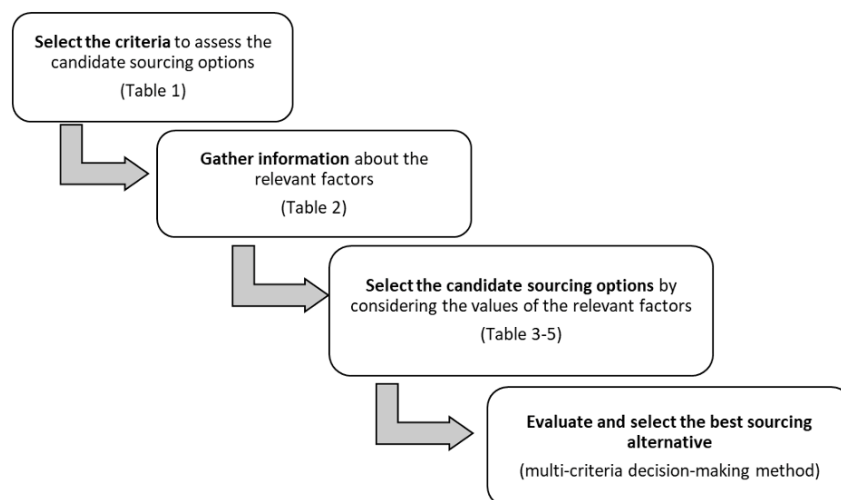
Select the criteria to assess the candidate sourcing options
(Table 1)

Gather information about the relevant factors
(Table 2)

Select the candidate sourcing options by considering the values of the relevant factors
(Table 3-5)

Evaluate and select the best sourcing alternative
(multi-criteria decision-making method)